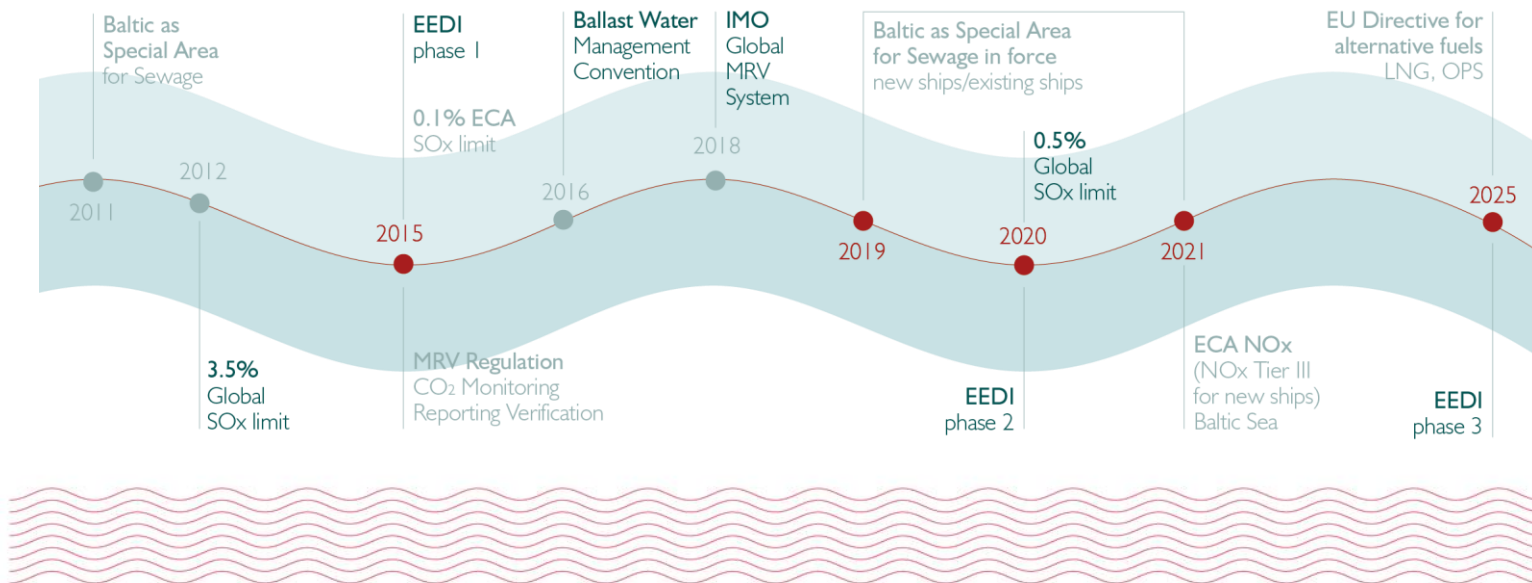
Baltic as Special Area for Sewage

2011

2012

3.5% Global SOx limit

EEDI phase 1

0.1% ECA SOx limit

2015

MRV Regulation $CO_2$ Monitoring Reporting Verification

Ballast Water Management Convention

2016

IMO Global MRV System

2018

Baltic as Special Area for Sewage in force new ships/existing ships

2019

0.5% Global SOx limit

2020

EEDI phase 2

2021

ECA NOx (NOx Tier III for new ships) Baltic Sea

EU Directive for alternative fuels LNG, OPS

2025

EEDI phase 3